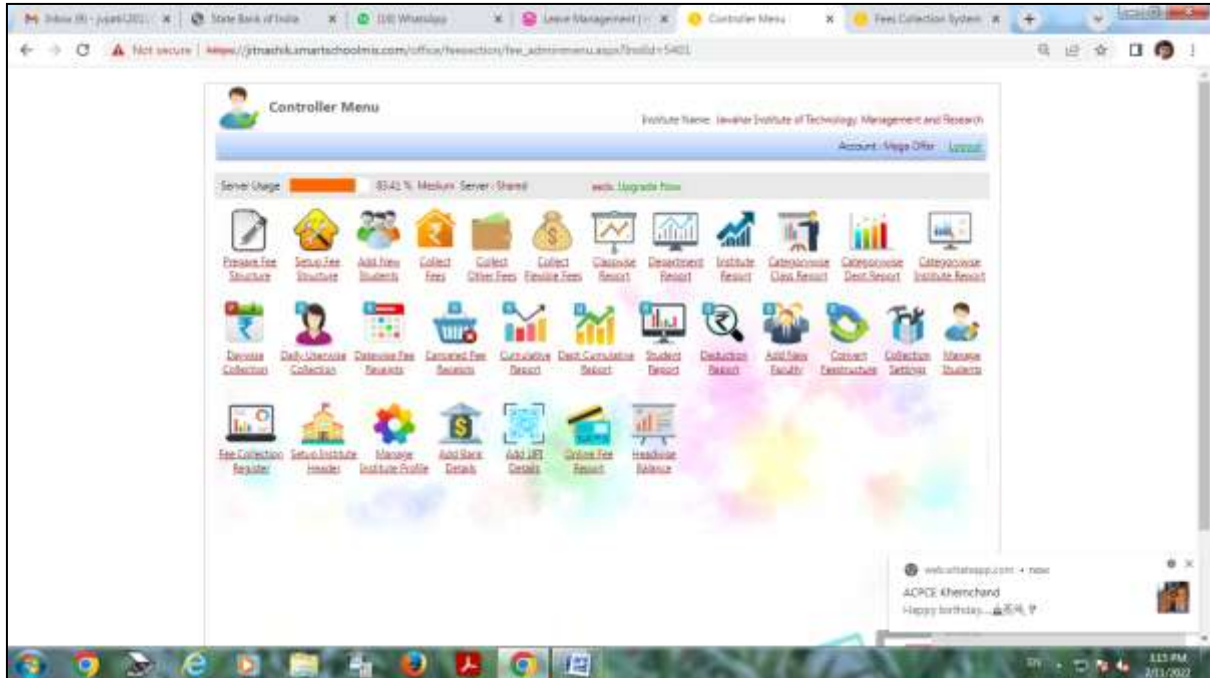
Inbox (8) - jupati2011 | State Bank of India | (10) WhatsApp | Leave Management | Controller Menu | Fees Collection System

Not secure | https://jitnashik.smartschoolmis.com/office/feesection/fee_adminmenu.aspx?InstId=5401

Controller Menu

Institute Name: Jawahar Institute of Technology Management and Research

Account : Mega Offer Logout

Server Usage 83.41 % Medium Server : Shared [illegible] Upgrade Now

Prepare Fee Structure
Setup Fee Structure
Add New Students
Collect Fees
Collect Other Fees
Collect Flexible Fees
Classwise Report
Department Report
Institute Report
Categorywise Class Report
Categorywise Dept Report
Categorywise Institute Report

Daywise Collection
Daily Userwise Collection
Datewise Fee Receipts
Canceled Fee Receipts
Cumulative Report
Dept Cumulative Report
Student Report
Deduction Report
Add New Faculty
Convert Feestructure
Collection Settings
Manage Students

Fee Collection Register
Setup Institute Header
Manage Institute Profile
Add Bank Details
Add UPI Details
Online Fee Report
Headwise Balance

web.whatsapp.com • now
ACPCE Khemchand
Happy birthday...

3:13 PM
2/11/2022